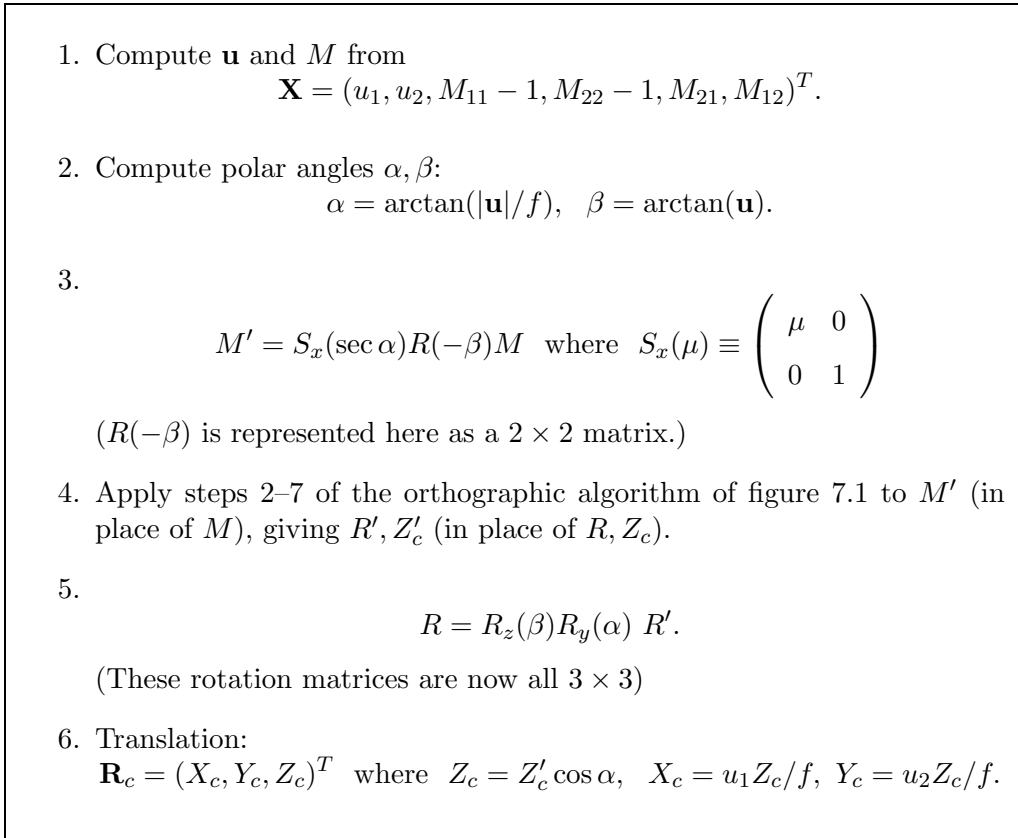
1. Compute $\mathbf{u}$ and $M$ from
$$\mathbf{X} = (u_1, u_2, M_{11} - 1, M_{22} - 1, M_{21}, M_{12})^T.$$

2. Compute polar angles $\alpha, \beta$:
$$\alpha = \arctan(|\mathbf{u}|/f), \quad \beta = \arctan(\mathbf{u}).$$

3.
$$M' = S_x(\sec\alpha)R(-\beta)M \quad \text{where} \quad S_x(\mu) \equiv \begin{pmatrix} \mu & 0 \\ 0 & 1 \end{pmatrix}$$

($R(-\beta)$ is represented here as a $2 \times 2$ matrix.)

4. Apply steps 2–7 of the orthographic algorithm of figure 7.1 to $M'$ (in place of $M$), giving $R', Z'_c$ (in place of $R, Z_c$).

5.
$$R = R_z(\beta)R_y(\alpha)\ R'.$$

(These rotation matrices are now all $3 \times 3$)

6. Translation:
$\mathbf{R}_c = (X_c, Y_c, Z_c)^T$ where $Z_c = Z'_c \cos\alpha$, $X_c = u_1 Z_c/f$, $Y_c = u_2 Z_c/f$.